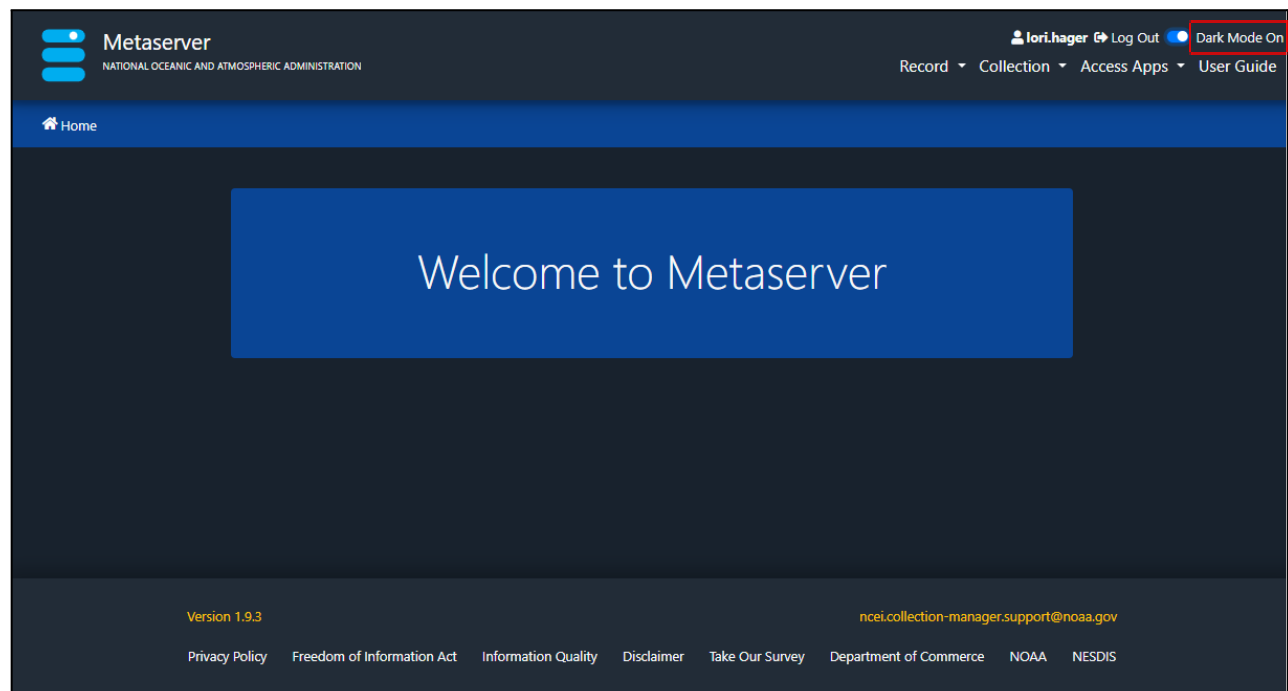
Metaserver
NATIONAL OCEANIC AND ATMOSPHERIC ADMINISTRATION

lori.hager Log Out Dark Mode On

Record Collection Access Apps User Guide

Home

Welcome to Metaserver

Version 1.9.3

ncei.collection-manager.support@noaa.gov

Privacy Policy Freedom of Information Act Information Quality Disclaimer Take Our Survey Department of Commerce NOAA NESDIS